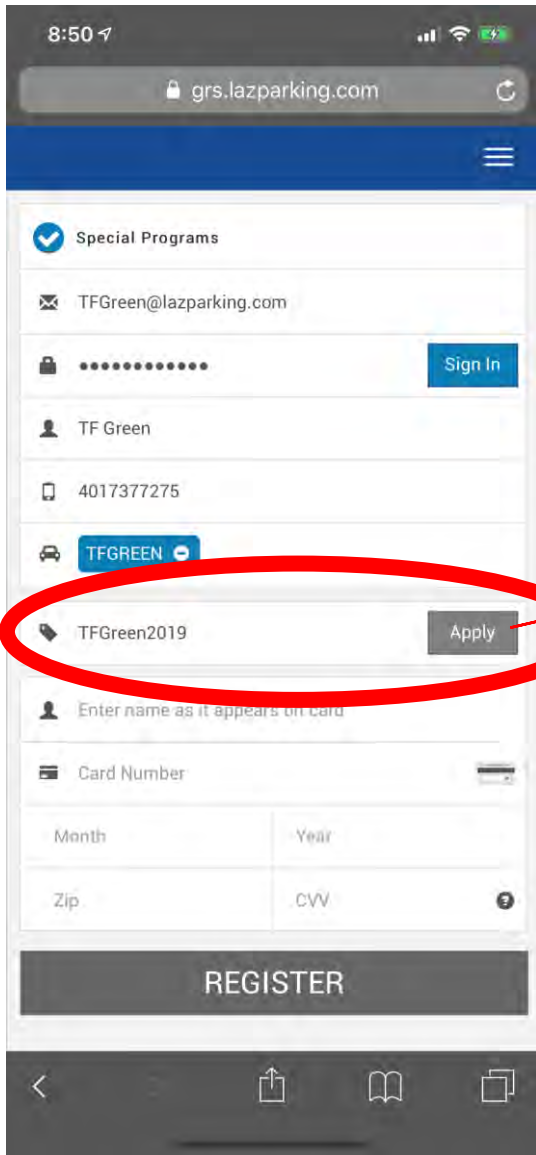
8:50

grs.lazparking.com

Special Programs

TFGreen@lazparking.com

•••••••••••••

Sign In

TF Green

4017377275

TFGREEN

TFGreen2019

Apply

Enter name as it appears on card

Card Number

Month

Year

Zip

CVV

REGISTER